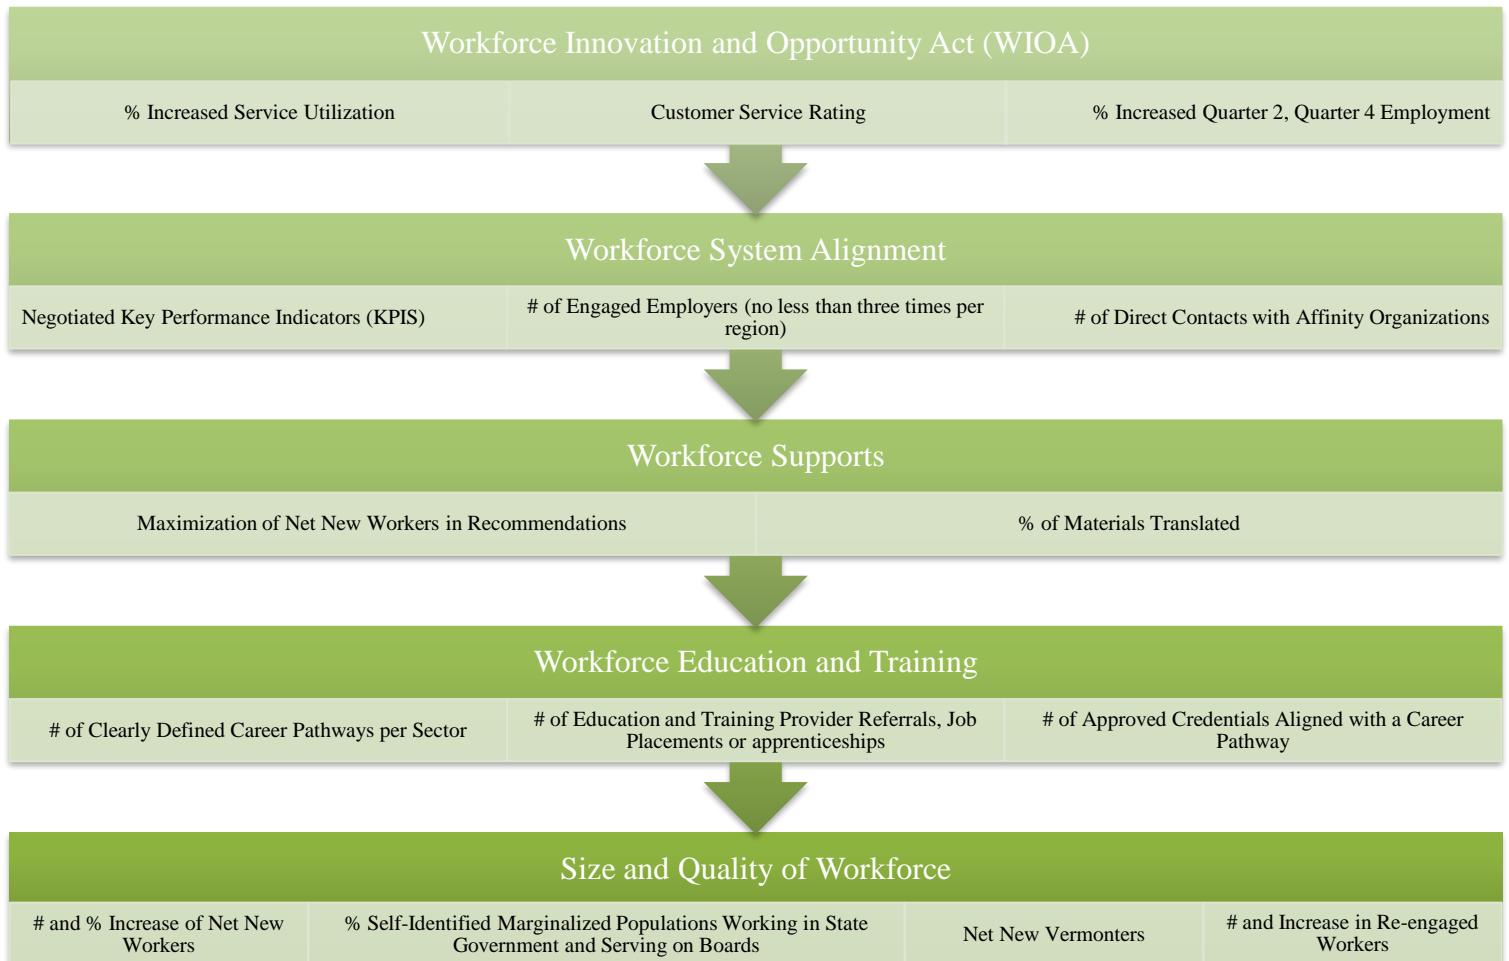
Workforce Innovation and Opportunity Act (WIOA)

% Increased Service Utilization

Customer Service Rating

% Increased Quarter 2, Quarter 4 Employment

Workforce System Alignment

Negotiated Key Performance Indicators (KPIS)

# of Engaged Employers (no less than three times per region)

# of Direct Contacts with Affinity Organizations

Workforce Supports

Maximization of Net New Workers in Recommendations

% of Materials Translated

Workforce Education and Training

# of Clearly Defined Career Pathways per Sector

# of Education and Training Provider Referrals, Job Placements or apprenticeships

# of Approved Credentials Aligned with a Career Pathway

Size and Quality of Workforce

# and % Increase of Net New Workers

% Self-Identified Marginalized Populations Working in State Government and Serving on Boards

Net New Vermonters

# and Increase in Re-engaged Workers